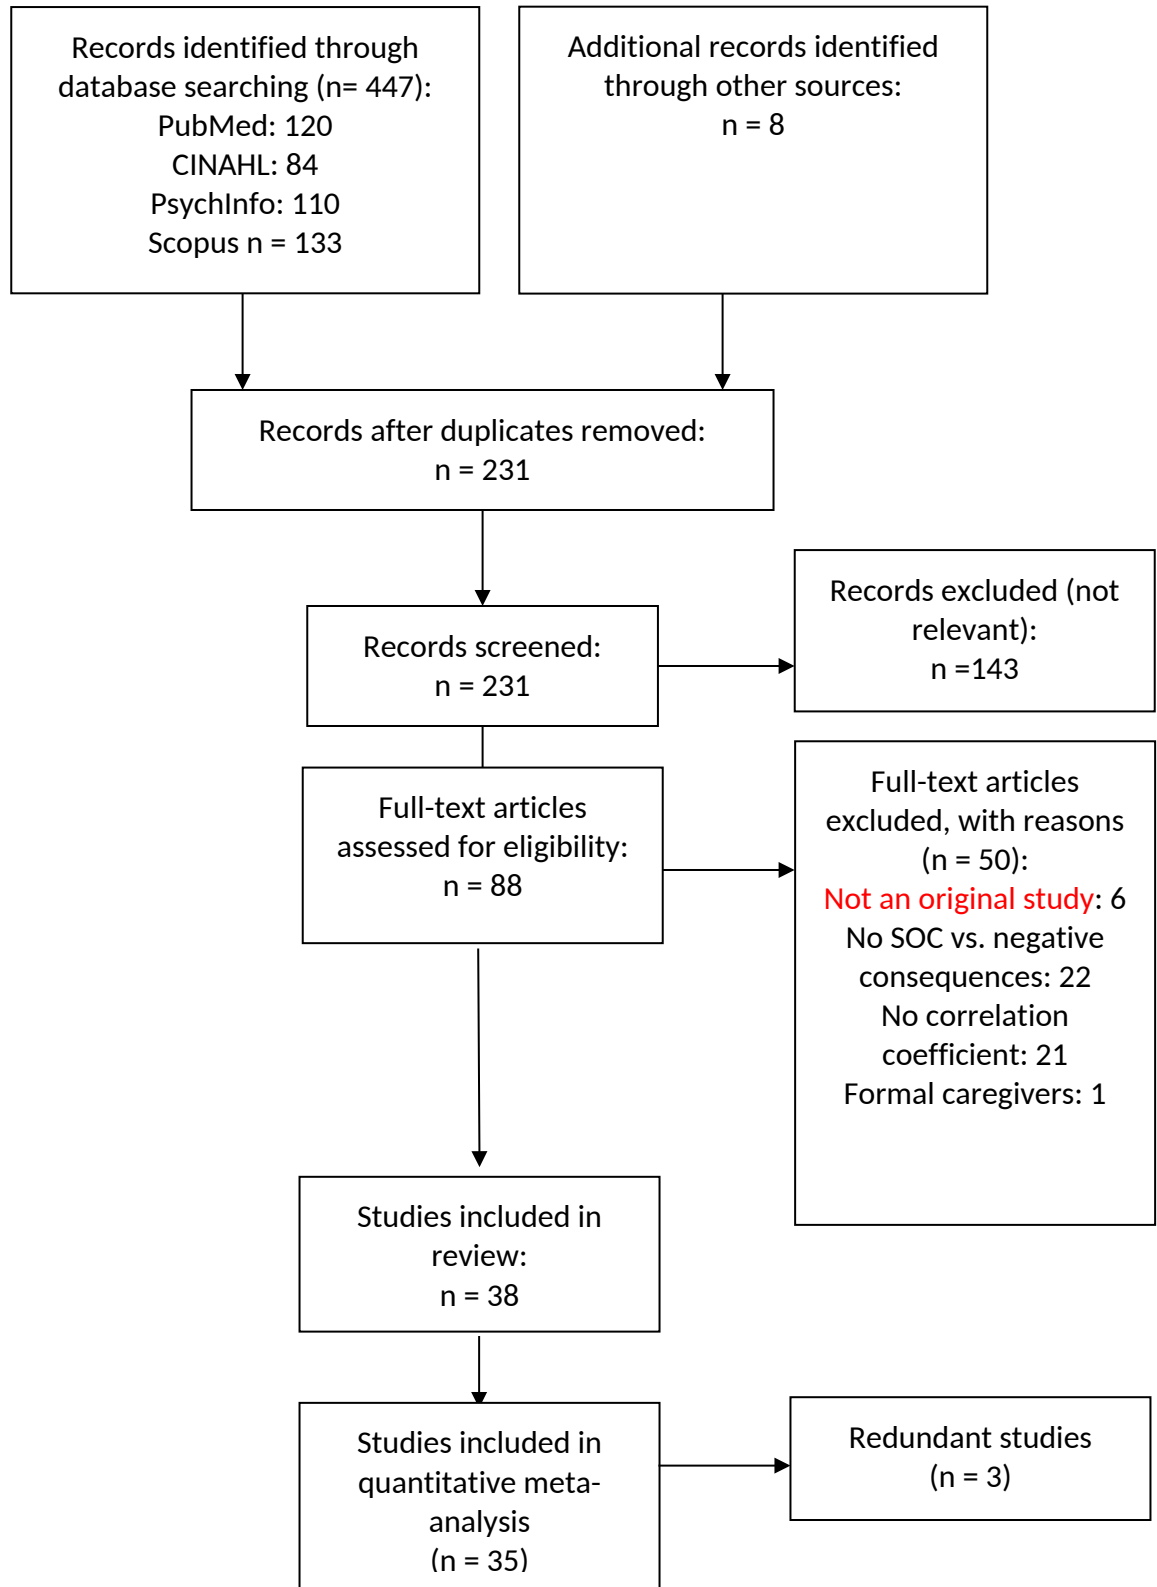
Records identified through database searching (n= 447):
PubMed: 120
CINAHL: 84
PsychInfo: 110
Scopus n = 133

Additional records identified through other sources:
n = 8

Records after duplicates removed:
n = 231

Records screened:
n = 231

Records excluded (not relevant):
n =143

Full-text articles assessed for eligibility:
n = 88

Full-text articles excluded, with reasons (n = 50):
Not an original study: 6
No SOC vs. negative consequences: 22
No correlation coefficient: 21
Formal caregivers: 1

Studies included in review:
n = 38

Studies included in quantitative meta-analysis
(n = 35)

Redundant studies
(n = 3)